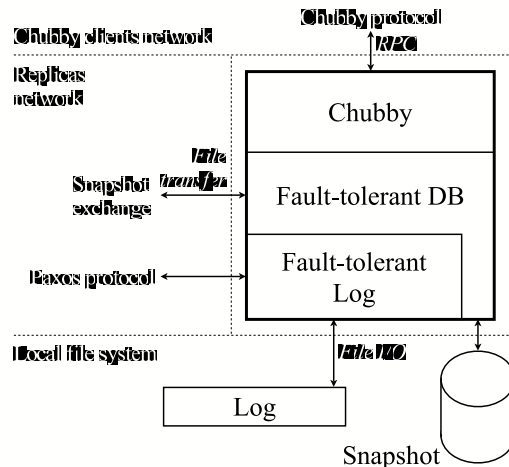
Chubby clients network

Chubby protocol

RPC

Replicas network

Chubby

File transfer

Snapshot exchange

Fault-tolerant DB

Paxos protocol

Fault-tolerant Log

Local file system

File I/O

Log

Snapshot